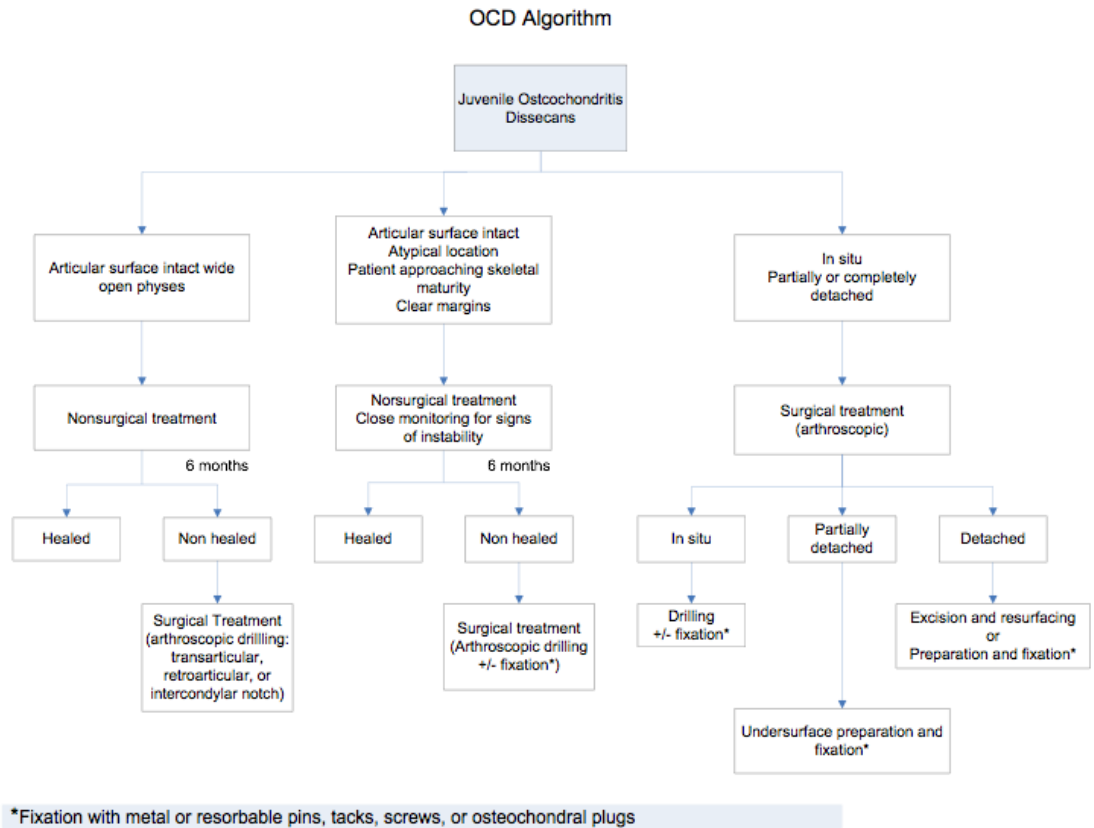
OCD Algorithm

Juvenile Ostcochondritis Dissecans

Articular surface intact wide open physes

Nonsurgical treatment

6 months

Healed

Non healed

Surgical Treatment (arthroscopic drillling: transarticular, retroarticular, or intercondylar notch)

Articular surface intact
Atypical location
Patient approaching skeletal maturity
Clear margins

Norsurgical treatment
Close monitoring for signs of instability

6 months

Healed

Non healed

Surgical treatment (Arthroscopic drilling +/- fixation*)

In situ
Partially or completely detached

Surgical treatment (arthroscopic)

In situ

Drilling +/- fixation*

Partially detached

Undersurface preparation and fixation*

Detached

Excision and resurfacing or Preparation and fixation*

*Fixation with metal or resorbable pins, tacks, screws, or osteochondral plugs